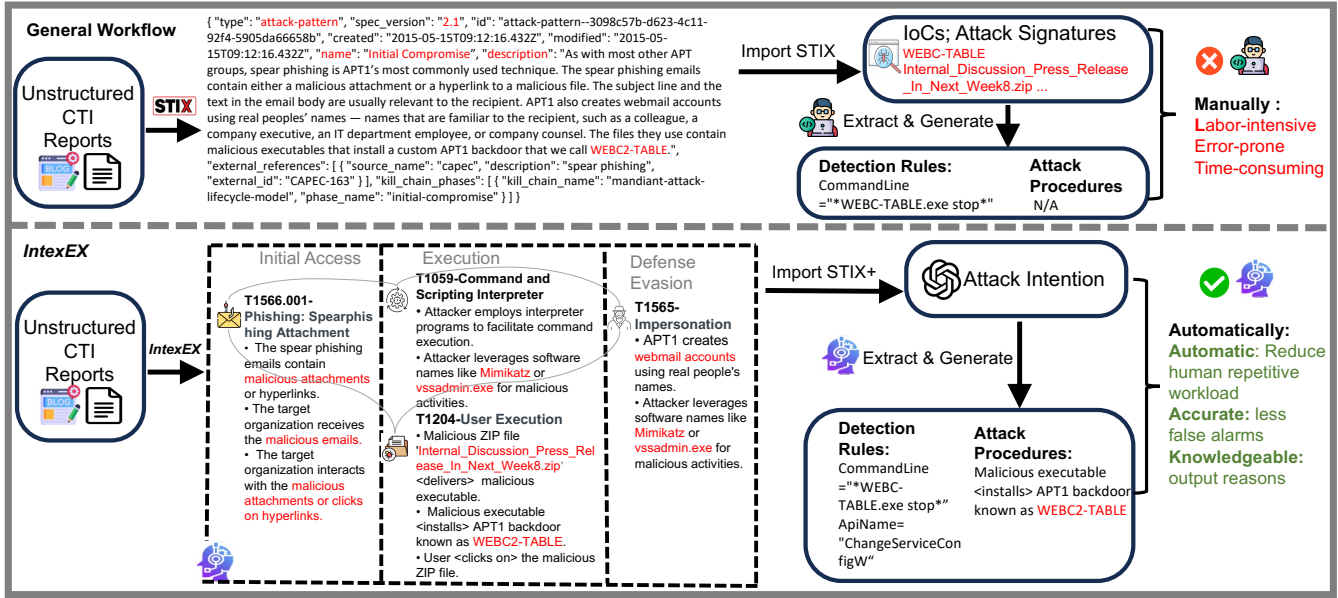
General Workflow

Unstructured CTI Reports

BLOG

STIX

{ "type": "attack-pattern", "spec_version": "2.1", "id": "attack-pattern--3098c57b-d623-4c11-92f4-5905da66658b", "created": "2015-05-15T09:12:16.432Z", "modified": "2015-05-15T09:12:16.432Z", "name": "Initial Compromise", "description": "As with most other APT groups, spear phishing is APT1's most commonly used technique. The spear phishing emails contain either a malicious attachment or a hyperlink to a malicious file. The subject line and the text in the email body are usually relevant to the recipient. APT1 also creates webmail accounts using real peoples' names — names that are familiar to the recipient, such as a colleague, a company executive, an IT department employee, or company counsel. The files they use contain malicious executables that install a custom APT1 backdoor that we call WEBC2-TABLE.", "external_references": [ { "source_name": "capec", "description": "spear phishing", "external_id": "CAPEC-163" } ], "kill_chain_phases": [ { "kill_chain_name": "mandiant-attack-lifecycle-model", "phase_name": "initial-compromise" } ] }

Import STIX

IoCs; Attack Signatures
WEBC-TABLE
Internal_Discussion_Press_Release_In_Next_Week8.zip ...

Extract & Generate

Detection Rules:
CommandLine ="*WEBC-TABLE.exe stop*"

Attack Procedures
N/A

Manually :
Labor-intensive
Error-prone
Time-consuming

IntexEX

Unstructured CTI Reports

BLOG

IntexEX

Initial Access

T1566.001-Phishing: Spearphishing Attachment
• The spear phishing emails contain malicious attachments or hyperlinks.
• The target organization receives the malicious emails.
• The target organization interacts with the malicious attachments or clicks on hyperlinks.

Execution

T1059-Command and Scripting Interpreter
• Attacker employs interpreter programs to facilitate command execution.
• Attacker leverages software names like Mimikatz or vssadmin.exe for malicious activities.

T1204-User Execution
• Malicious ZIP file 'Internal_Discussion_Press_Release_In_Next_Week8.zip' <delivers> malicious executable.
• Malicious executable <installs> APT1 backdoor known as WEBC2-TABLE.
• User <clicks on> the malicious ZIP file.

Defense Evasion

T1565-Impersonation
• APT1 creates webmail accounts using real people's names.
• Attacker leverages software names like Mimikatz or vssadmin.exe for malicious activities.

Import STIX+

Attack Intention

Extract & Generate

Detection Rules:
CommandLine ="*WEBC-TABLE.exe stop*" ApiName= "ChangeServiceConfigW"

Attack Procedures:
Malicious executable <installs> APT1 backdoor known as WEBC2-TABLE

Automatically:
Automatic: Reduce human repetitive workload
Accurate: less false alarms
Knowledgeable: output reasons